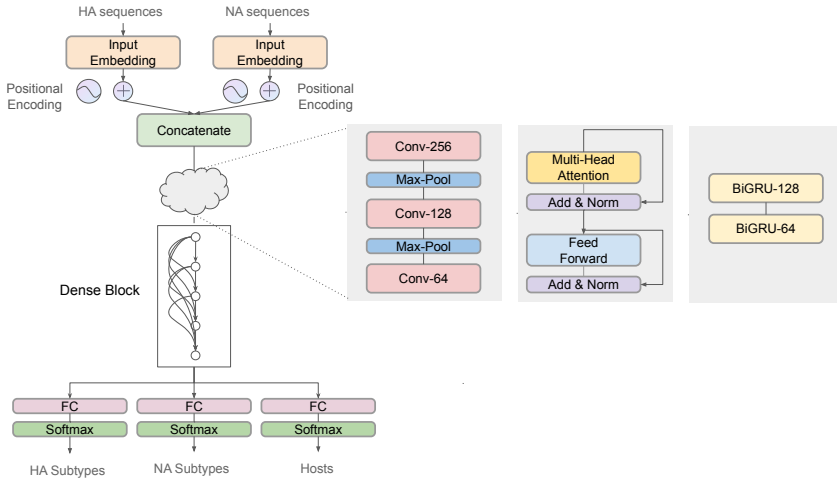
HA sequences
NA sequences
Input Embedding
Input Embedding
Positional Encoding
Positional Encoding
Concatenate
Conv-256
Max-Pool
Conv-128
Max-Pool
Conv-64
Multi-Head Attention
Add & Norm
Feed Forward
Add & Norm
BiGRU-128
BiGRU-64
Dense Block
FC
Softmax
FC
Softmax
FC
Softmax
HA Subtypes
NA Subtypes
Hosts